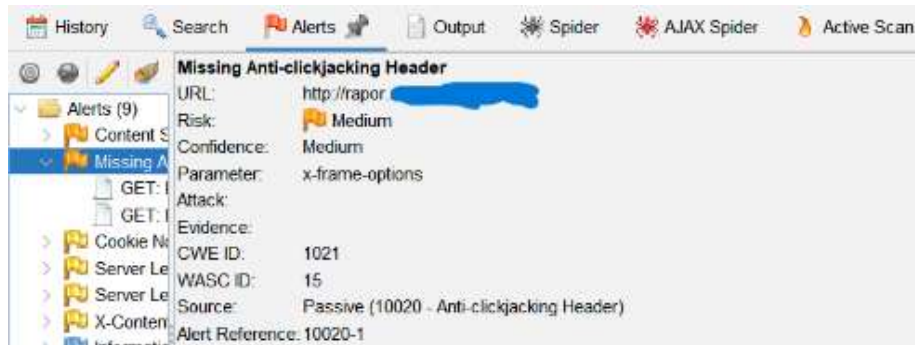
History Search Alerts Output Spider AJAX Spider Active Scan

Alerts (9)
Content S
Missing A
GET: I
GET: I
Cookie N
Server Le
Server Le
X-Conten

Missing Anti-clickjacking Header

| | |
|---|---|
| URL: | http://rapor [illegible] |
| Risk: | Medium |
| Confidence: | Medium |
| Parameter: | x-frame-options |
| Attack: | |
| Evidence: | |
| CWE ID: | 1021 |
| WASC ID: | 15 |
| Source: | Passive (10020 - Anti-clickjacking Header) |
| Alert Reference: | 10020-1 |